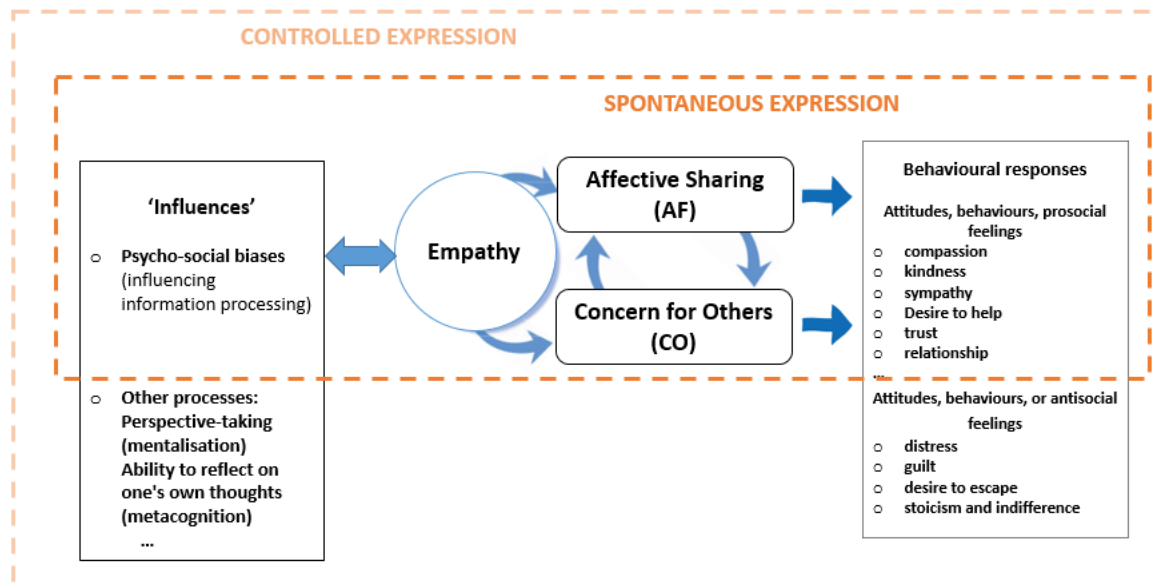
CONTROLLED EXPRESSION

SPONTANEOUS EXPRESSION

'Influences'

o Psycho-social biases (influencing information processing)

o Other processes: Perspective-taking (mentalisation) Ability to reflect on one's own thoughts (metacognition)
...

Empathy

Affective Sharing (AF)

Concern for Others (CO)

Behavioural responses

Attitudes, behaviours, prosocial feelings
o compassion
o kindness
o sympathy
o Desire to help
o trust
o relationship
...

Attitudes, behaviours, or antisocial feelings
o distress
o guilt
o desire to escape
o stoicism and indifference